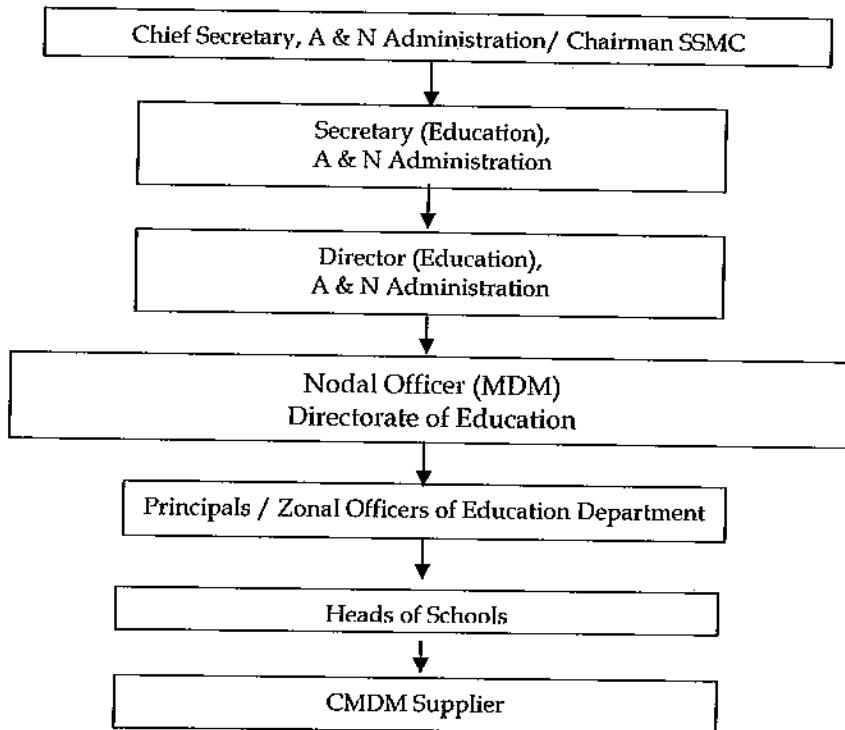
Chief Secretary, A & N Administration/ Chairman SSMC

Secretary (Education),
A & N Administration

Director (Education),
A & N Administration

Nodal Officer (MDM)
Directorate of Education

Principals / Zonal Officers of Education Department

Heads of Schools

CMDM Supplier